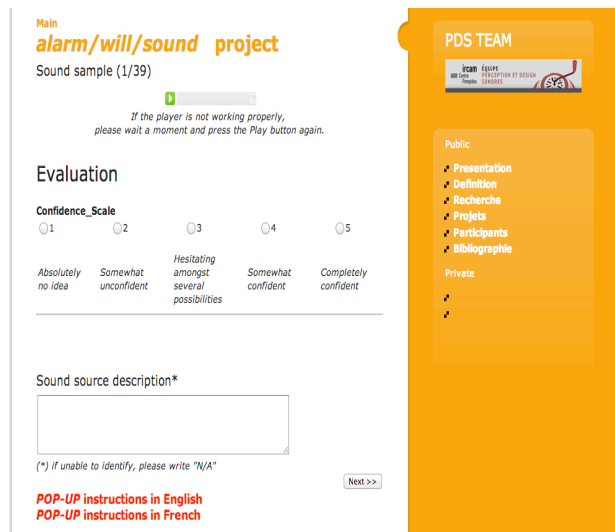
Main
alarm/will/sound project
Sound sample (1/39)

If the player is not working properly, please wait a moment and press the Play button again.

Evaluation

Confidence_Scale

| 1 | 2 | 3 | 4 | 5 |
|---|---|---|---|---|
| Absolutely no idea | Somewhat unconfident | Hesitating amongst several possibilities | Somewhat confident | Completely confident |

Sound source description*

(*) if unable to identify, please write "N/A"

Next >>

POP-UP instructions in English
POP-UP instructions in French

PDS TEAM

ircam Centre Pompidou ÉQUIPE PERCEPTION ET DESIGN SONORES

Public
Presentation
Definition
Recherche
Projets
Participants
Bibliographie
Private